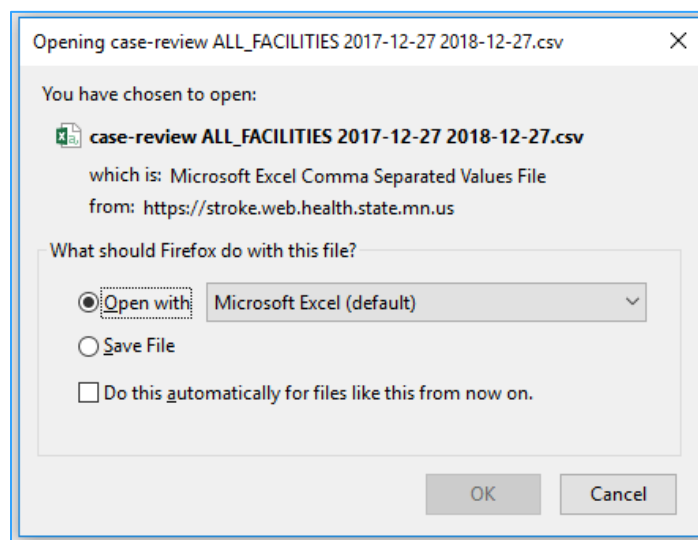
Opening case-review ALL_FACILITIES 2017-12-27 2018-12-27.csv

×

You have chosen to open:

case-review ALL_FACILITIES 2017-12-27 2018-12-27.csv

which is: Microsoft Excel Comma Separated Values File

from: https://stroke.web.health.state.mn.us

What should Firefox do with this file?

Open with

Microsoft Excel (default)

Save File

Do this automatically for files like this from now on.

OK

Cancel